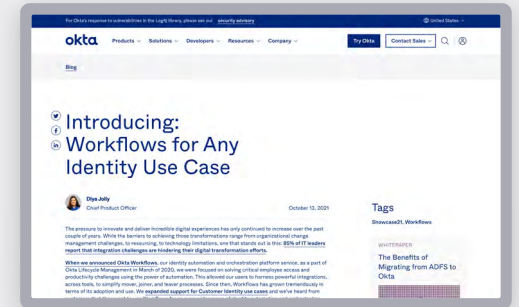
For Okta's response to vulnerabilities in the Log4j library, please see our security advisory

United States

okta Products Solutions Developers Resources Company

Try Okta Contact Sales

Blog

Introducing: Workflows for Any Identity Use Case

Diya Jolly
Chief Product Officer

October 12, 2021

The pressure to innovate and deliver incredible digital experiences has only continued to increase over the past couple of years. While the barriers to achieving those transformations range from organizational change management challenges, to resourcing, to technology limitations, one that stands out is this: 85% of IT leaders report that integration challenges are hindering their digital transformation efforts.

When we announced Okta Workflows, our identity automation and orchestration platform service, as a part of Okta Lifecycle Management in March of 2020, we were focused on solving critical employee access and productivity challenges using the power of automation. This allowed our users to harness powerful integrations, across tools, to simplify mover, joiner, and leaver processes. Since then, Workflows has grown tremendously in terms of its adoption and use. We expanded support for Customer Identity use cases and we've heard from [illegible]

Tags

Showcase21, Workflows

WHITEPAPER

The Benefits of Migrating from ADFS to Okta